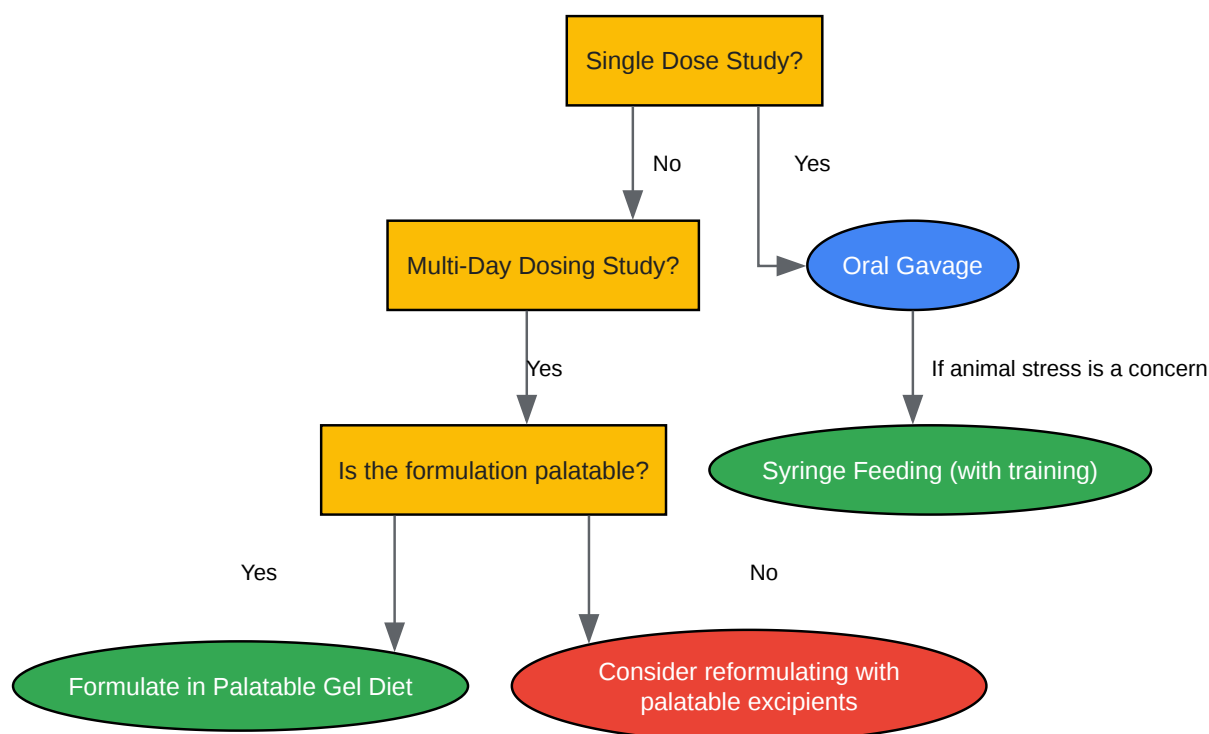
Single Dose Study?

No

Yes

Multi-Day Dosing Study?

Oral Gavage

Yes

If animal stress is a concern

Is the formulation palatable?

Syringe Feeding (with training)

Yes

No

Formulate in Palatable Gel Diet

Consider reformulating with palatable excipients